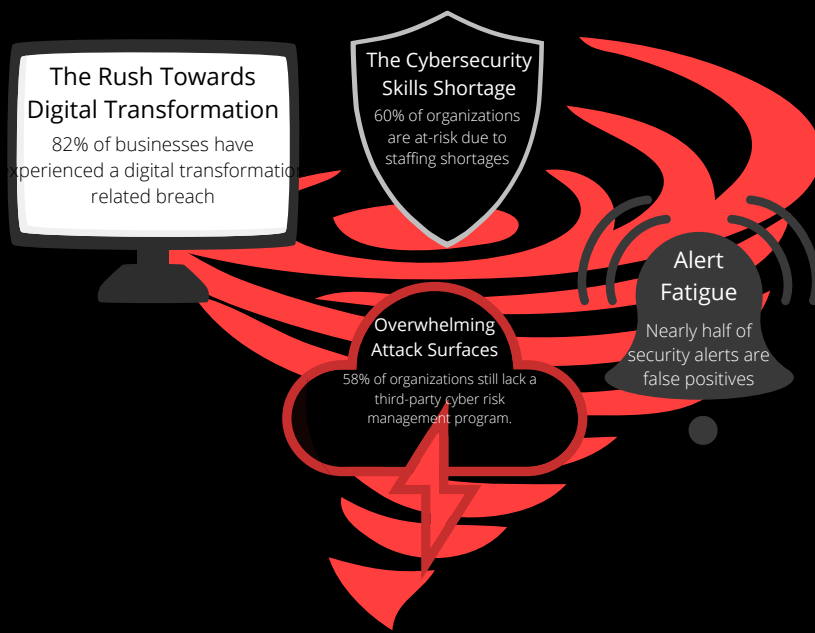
The Rush Towards Digital Transformation

82% of businesses have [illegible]xperienced a digital transformatio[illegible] related breach

The Cybersecurity Skills Shortage

60% of organizations are at-risk due to staffing shortages

Alert Fatigue

Nearly half of security alerts are false positives

Overwhelming Attack Surfaces

58% of organizations still lack a third-party cyber risk management program.